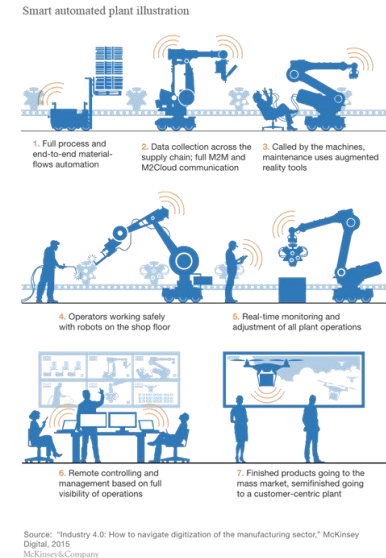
Smart automated plant illustration

1. Full process and end-to-end material-flows automation

2. Data collection across the supply chain; full M2M and M2Cloud communication

3. Called by the machines, maintenance uses augmented reality tools

4. Operators working safely with robots on the shop floor

5. Real-time monitoring and adjustment of all plant operations

6. Remote controlling and management based on full visibility of operations

7. Finished products going to the mass market, semifinished going to a customer-centric plant

Source: "Industry 4.0: How to navigate digitization of the manufacturing sector," McKinsey Digital, 2015

McKinsey&Company